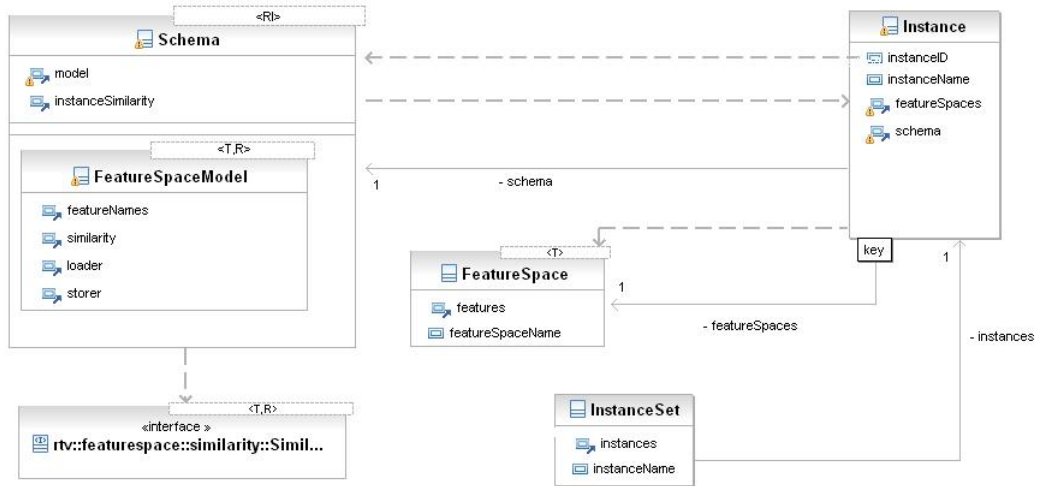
<RI>
Schema
model
instanceSimilarity

<T,R>
FeatureSpaceModel
featureNames
similarity
loader
storer

Instance
instanceID
instanceName
featureSpaces
schema

1
- schema

<T>
FeatureSpace
features
featureSpaceName

key
1
1
- featureSpaces
- instances

<T,R>
«interface »
rtv::featurespace::similarity::Simil...

InstanceSet
instances
instanceName